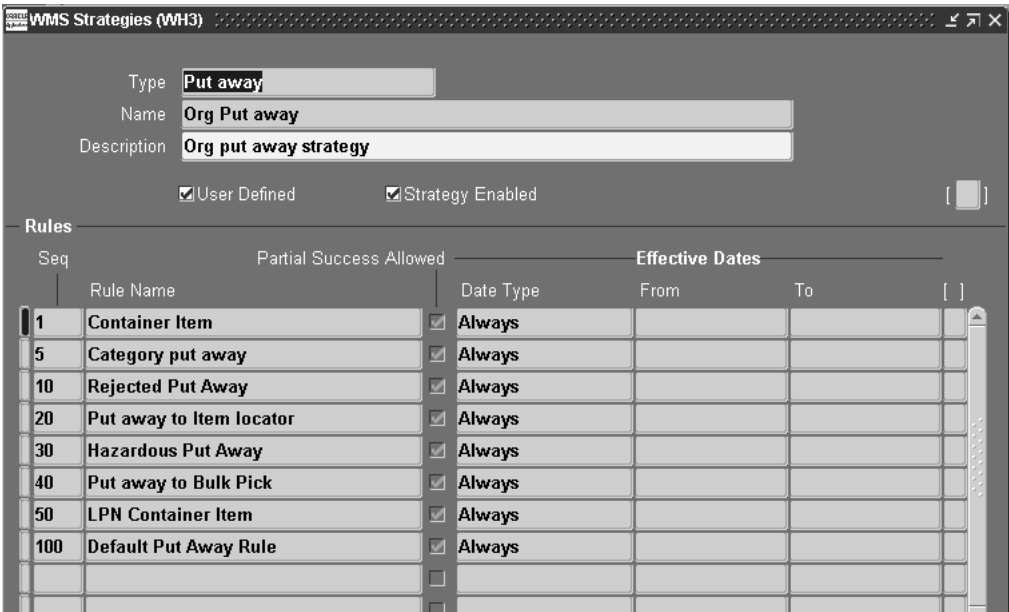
WMS Strategies (WH3)

Type Put away
Name Org Put away
Description Org put away strategy

User Defined
Strategy Enabled

[ ]

Rules

| Seq | Rule Name | Partial Success Allowed | Date Type | From | To | [ ] |
|---|---|---|---|---|---|---|
| 1 | Container Item | ☑ | Always | | | |
| 5 | Category put away | ☑ | Always | | | |
| 10 | Rejected Put Away | ☑ | Always | | | |
| 20 | Put away to Item locator | ☑ | Always | | | |
| 30 | Hazardous Put Away | ☑ | Always | | | |
| 40 | Put away to Bulk Pick | ☑ | Always | | | |
| 50 | LPN Container Item | ☑ | Always | | | |
| 100 | Default Put Away Rule | ☑ | Always | | | |
| | | ☐ | | | | |
| | | ☐ | | | | |

Effective Dates